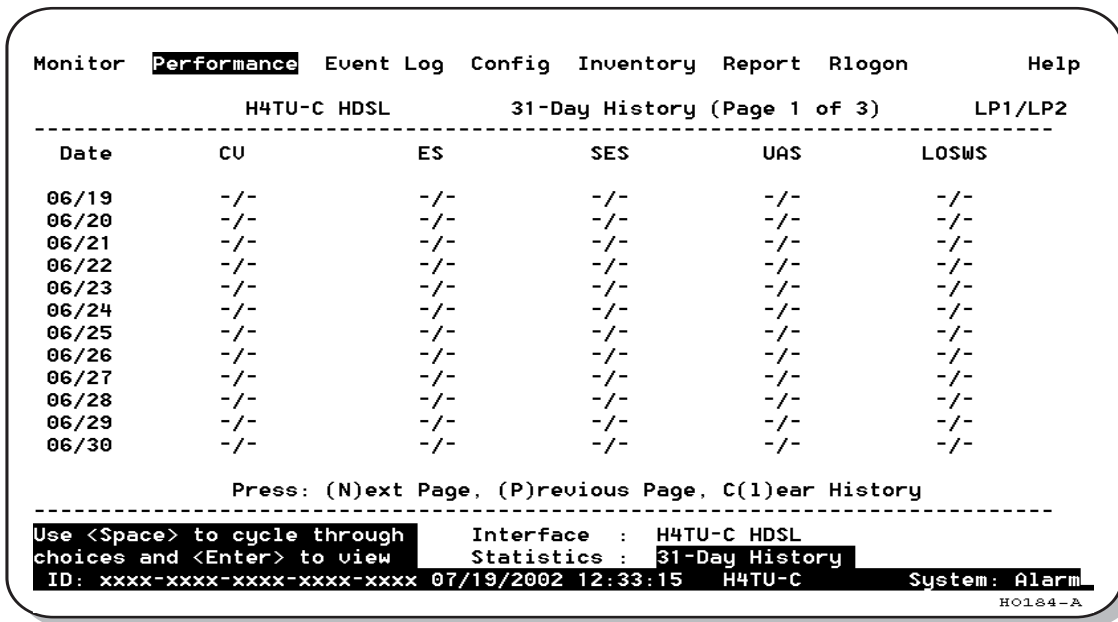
Monitor Performance Event Log Config Inventory Report Rlogon Help

H4TU-C HDSL 31-Day History (Page 1 of 3) LP1/LP2

| Date | CV | ES | SES | UAS | LOSWS |
|---|---|---|---|---|---|
| 06/19 | -/- | -/- | -/- | -/- | -/- |
| 06/20 | -/- | -/- | -/- | -/- | -/- |
| 06/21 | -/- | -/- | -/- | -/- | -/- |
| 06/22 | -/- | -/- | -/- | -/- | -/- |
| 06/23 | -/- | -/- | -/- | -/- | -/- |
| 06/24 | -/- | -/- | -/- | -/- | -/- |
| 06/25 | -/- | -/- | -/- | -/- | -/- |
| 06/26 | -/- | -/- | -/- | -/- | -/- |
| 06/27 | -/- | -/- | -/- | -/- | -/- |
| 06/28 | -/- | -/- | -/- | -/- | -/- |
| 06/29 | -/- | -/- | -/- | -/- | -/- |
| 06/30 | -/- | -/- | -/- | -/- | -/- |

Press: (N)ext Page, (P)revious Page, C(l)ear History

Use <Space> to cycle through choices and <Enter> to view

Interface : H4TU-C HDSL
Statistics : 31-Day History

ID: xxxx-xxxx-xxxx-xxxx-xxxx 07/19/2002 12:33:15 H4TU-C System: Alarm

H0184-A